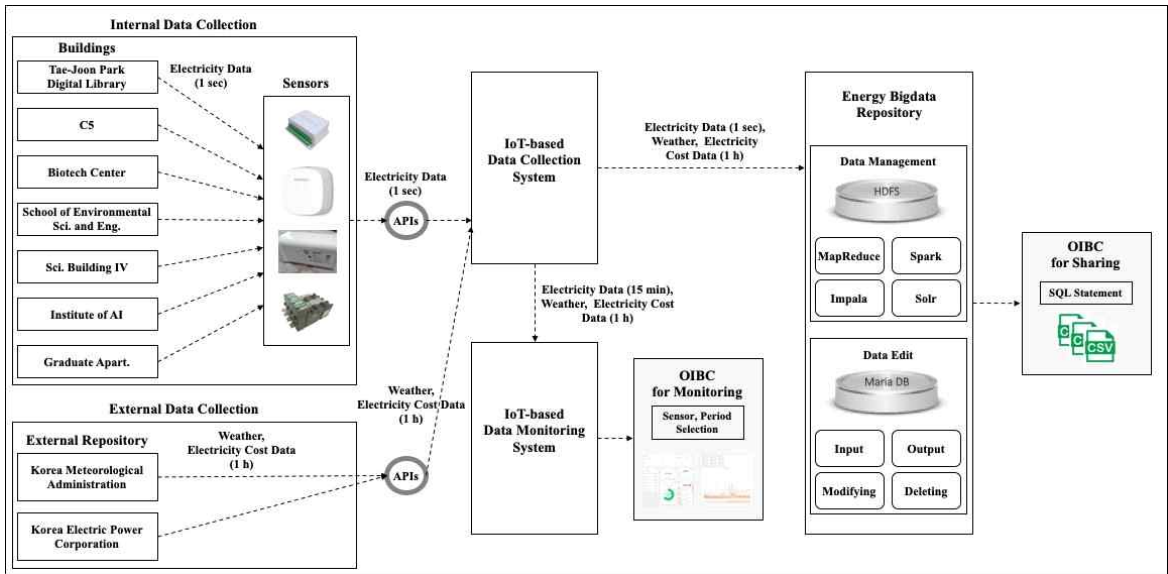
Internal Data Collection

Buildings

Tae-Joon Park Digital Library

C5

Biotech Center

School of Environmental Sci. and Eng.

Sci. Building IV

Institute of AI

Graduate Apart.

Electricity Data (1 sec)

Sensors

Electricity Data (1 sec)

APIs

IoT-based Data Collection System

Electricity Data (1 sec), Weather, Electricity Cost Data (1 h)

Energy Bigdata Repository

Data Management

HDFS

MapReduce

Spark

Impala

Solr

OIBC for Sharing

SQL Statement

C

C

CSV

Electricity Data (15 min), Weather, Electricity Cost Data (1 h)

Data Edit

Maria DB

Input

Output

Modifying

Deleting

External Data Collection

External Repository

Korea Meteorological Administration

Korea Electric Power Corporation

Weather, Electricity Cost Data (1 h)

APIs

Weather, Electricity Cost Data (1 h)

IoT-based Data Monitoring System

OIBC for Monitoring

Sensor, Period Selection